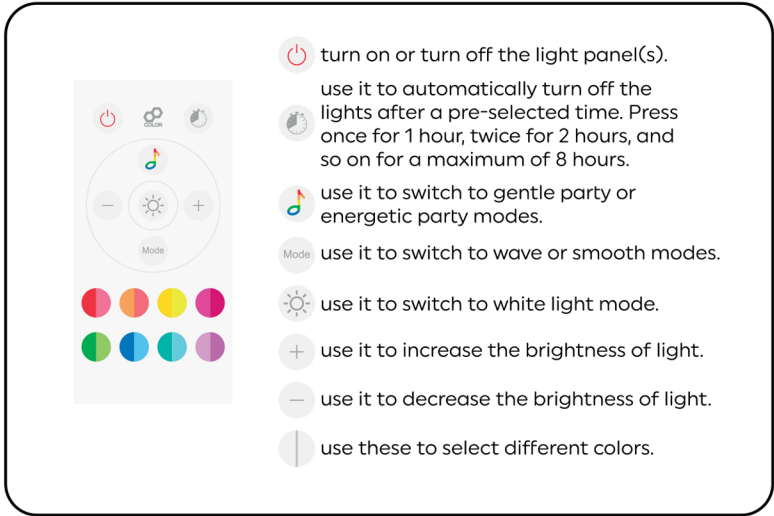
COLOR

Mode

turn on or turn off the light panel(s).

use it to automatically turn off the lights after a pre-selected time. Press once for 1 hour, twice for 2 hours, and so on for a maximum of 8 hours.

use it to switch to gentle party or energetic party modes.

Mode use it to switch to wave or smooth modes.

use it to switch to white light mode.

use it to increase the brightness of light.

use it to decrease the brightness of light.

use these to select different colors.